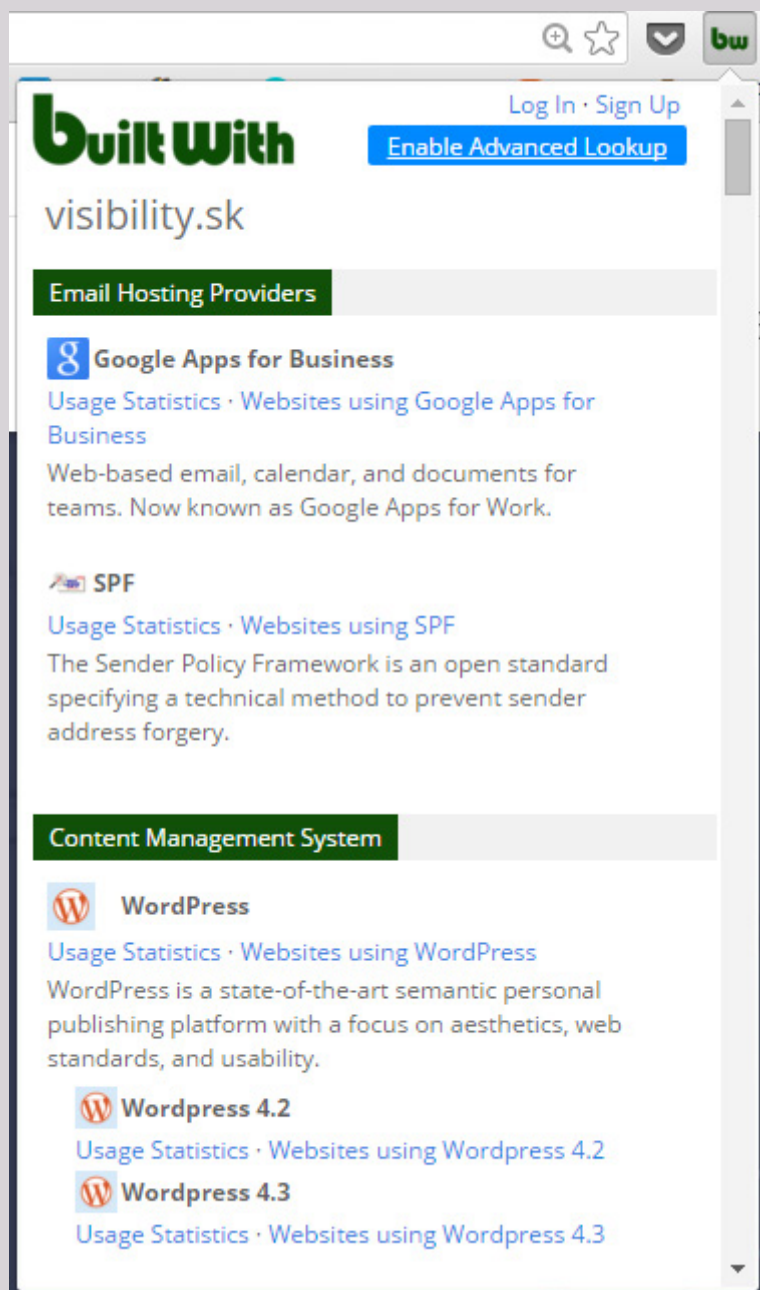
bw

BuiltWith

Log In · Sign Up

Enable Advanced Lookup

visibility.sk

Email Hosting Providers

Google Apps for Business

Usage Statistics · Websites using Google Apps for Business

Web-based email, calendar, and documents for teams. Now known as Google Apps for Work.

SPF

Usage Statistics · Websites using SPF

The Sender Policy Framework is an open standard specifying a technical method to prevent sender address forgery.

Content Management System

WordPress

Usage Statistics · Websites using WordPress

WordPress is a state-of-the-art semantic personal publishing platform with a focus on aesthetics, web standards, and usability.

Wordpress 4.2

Usage Statistics · Websites using Wordpress 4.2

Wordpress 4.3

Usage Statistics · Websites using Wordpress 4.3